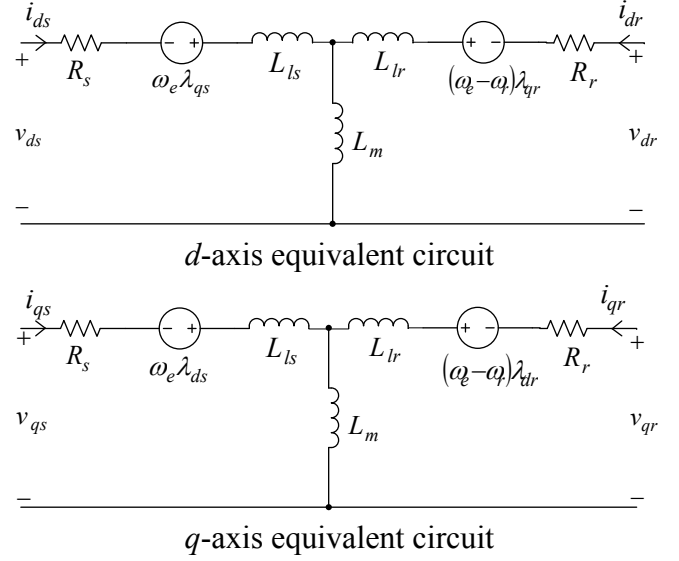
$i_{ds}$
+
$R_s$
- +
$\omega_e \lambda_{qs}$
$L_{ls}$
$L_{lr}$
+ -
$(\omega_e - \omega_r)\lambda_{qr}$
$R_r$
$i_{dr}$
+
$v_{ds}$
$L_m$
$v_{dr}$
–
–

$d$-axis equivalent circuit

$i_{qs}$
+
$R_s$
- +
$\omega_e \lambda_{ds}$
$L_{ls}$
$L_{lr}$
+ -
$(\omega_e - \omega_r)\lambda_{dr}$
$R_r$
$i_{qr}$
+
$v_{qs}$
$L_m$
$v_{qr}$
–
–

$q$-axis equivalent circuit